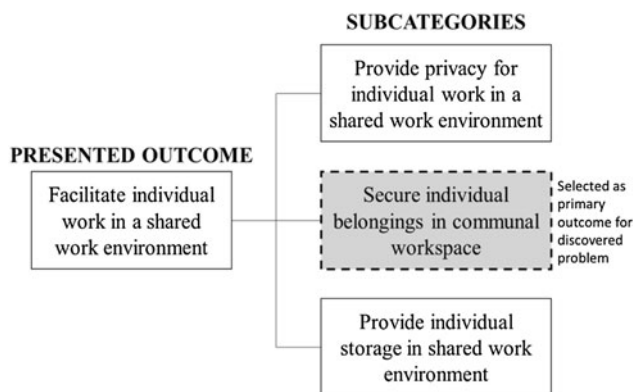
SUBCATEGORIES

PRESENTED OUTCOME

Facilitate individual work in a shared work environment

Provide privacy for individual work in a shared work environment

Secure individual belongings in communal workspace

Selected as primary outcome for discovered problem

Provide individual storage in shared work environment